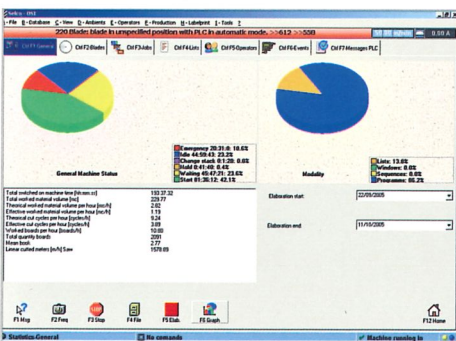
Selco - [F6]

- File B - Database C - View D - Ambients E - Operators F - Production H - Labelprint I - Tools J

220 Blade: blade in unspecified position with PLC in automatic mode. >>612 >>558

0.00 A

Ctrl F1 General | Ctrl F2 Blades | Ctrl F3 Jobs | Ctrl F4 Lists | Ctrl F5 Operators | Ctrl F6 Events | Ctrl F7 Messages PLC

Emergency 20:31:0: 10.6%
Idle 44:50:43: 23.2%
Change stack 0:1:20: 0.0%
Hold 0:41:40: 0.4%
Waiting 45:47:21: 23.6%
Start 81:36:12: 42.1%

General Machine Status

Lists: 13.6%
Windows: 0.0%
Sequences: 0.0%
Programms: 86.2%

Modality

| Total switched on machine time [hh.mm.ss] | 193.37.32 |
|---|---|
| Total worked material volume [mc] | 229.77 |
| Theorical worked material volume per hour [mc/h] | 2.82 |
| Effective worked material volume per hour [mc/h] | 1.19 |
| Theorical cut cycles per hour [cycles/h] | 9.24 |
| Effective cut cycles per hour [cycles/h] | 3.89 |
| Worked boards per hour [boards/h] | 10.80 |
| Total quantity boards | 2091 |
| Mean book | 2.77 |
| Linear cutted meters [m/h] Saw | 1579.65 |

Elaboration start: 22/09/2005

Elaboration end: 11/10/2005

F1 Msg | F2 Freq | F3 Stop | F4 File | F5 Elab. | F6 Graph | F12 Home

Statistics-General | No commands | Machine running in